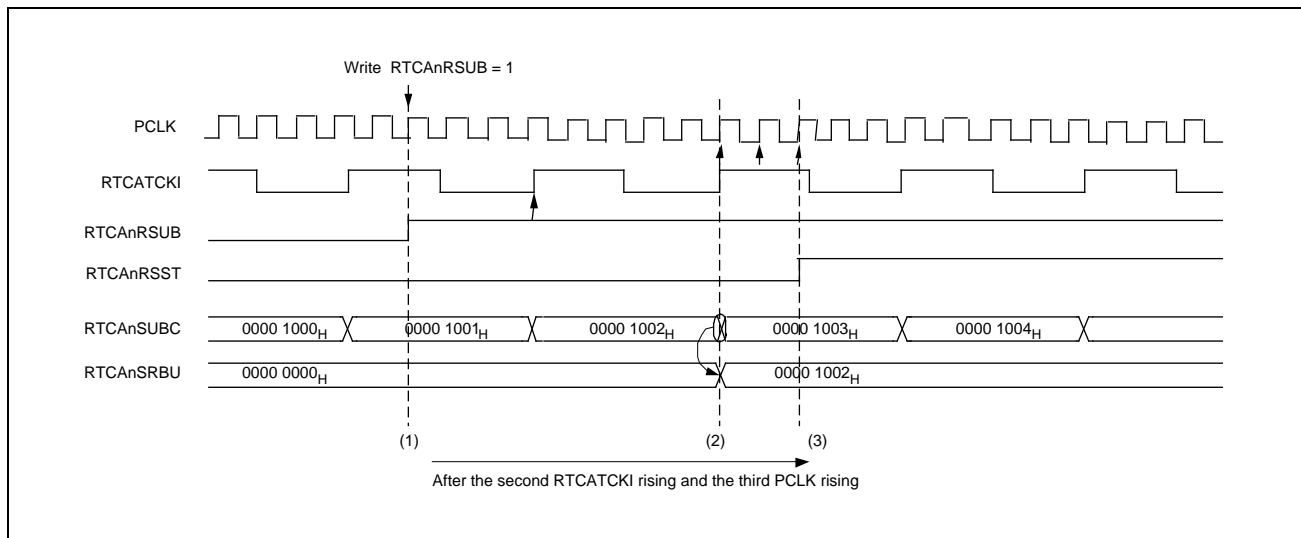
Write RTCAnRSUB = 1

PCLK

RTCATCKI

RTCAnRSUB

RTCAnRSST

RTCAnSUBC

RTCAnSRBU

0000 1000$_H$

0000 1001$_H$

0000 1002$_H$

0000 1003$_H$

0000 1004$_H$

0000 0000$_H$

0000 1002$_H$

(1)

(2)

(3)

After the second RTCATCKI rising and the third PCLK rising